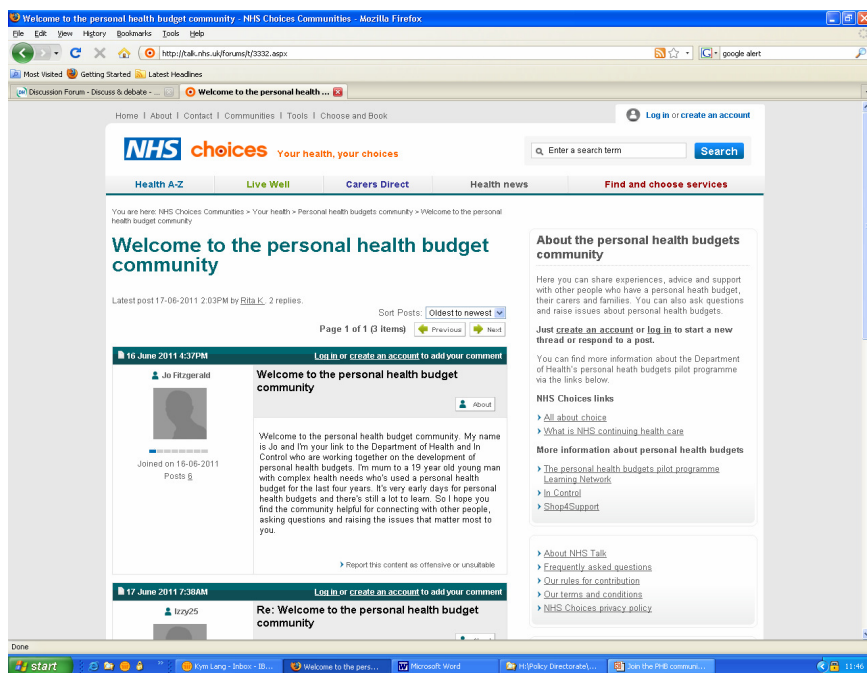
Welcome to the personal health budget community - NHS Choices Communities - Mozilla Firefox

File Edit View History Bookmarks Tools Help

http://talk.nhs.uk/forums/t/3332.aspx

google alert

Most Visited Getting Started Latest Headlines

Discussion Forum - Discuss & debate - ...

Welcome to the personal health ...

Home | About | Contact | Communities | Tools | Choose and Book

Log in or create an account

NHS choices Your health, your choices

Enter a search term

Search

Health A-Z | Live Well | Carers Direct | Health news | Find and choose services

You are here: NHS Choices Communities > Your health > Personal health budgets community > Welcome to the personal health budget community

Welcome to the personal health budget community

Latest post 17-06-2011 2:03PM by Rita K.. 2 replies.

Sort Posts: Oldest to newest

Page 1 of 1 (3 items) Previous Next

16 June 2011 4:37PM

Log in or create an account to add your comment

Jo Fitzgerald

Joined on 16-06-2011

Posts 6

Welcome to the personal health budget community

About

Welcome to the personal health budget community. My name is Jo and I'm your link to the Department of Health and In Control who are working together on the development of personal health budgets. I'm mum to a 19 year old young man with complex health needs who's used a personal health budget for the last four years. It's very early days for personal health budgets and there's still a lot to learn. So I hope you find the community helpful for connecting with other people, asking questions and raising the issues that matter most to you.

Report this content as offensive or unsuitable

17 June 2011 7:38AM

Log in or create an account to add your comment

Izzy25

Re: Welcome to the personal health budget community

About the personal health budgets community

Here you can share experiences, advice and support with other people who have a personal heath budget, their carers and families. You can also ask questions and raise issues about personal health budgets.

Just create an account or log in to start a new thread or respond to a post.

You can find more information about the Department of Health's personal health budgets pilot programme via the links below.

NHS Choices links

All about choice

What is NHS continuing health care

More information about personal health budgets

The personal health budgets pilot programme Learning Network

In Control

Shop4Support

About NHS Talk

Frequently asked questions

Our rules for contribution

Our terms and conditions

NHS Choices privacy policy

Done

start

Kym Lang - Inbox - IB...

Welcome to the pers...

Microsoft Word

H:\Policy Directorate\...

Join the PHB communi...

11:46